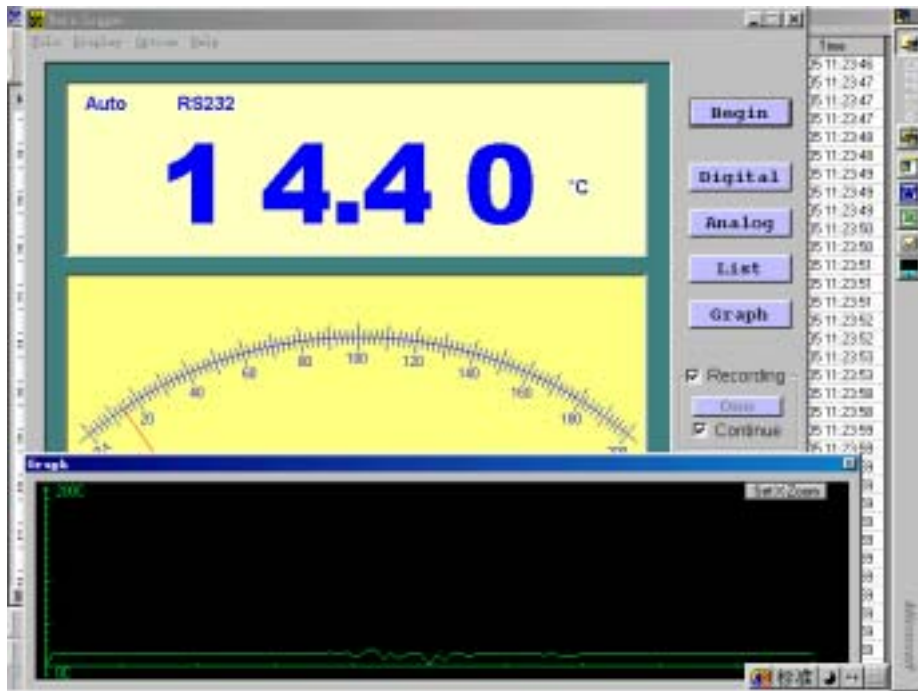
Data Logger
File Display Option Help

Auto RS232

14.40 °C

20 40 60 80 100 120 140 160 180 200

Begin
Digital
Analog
List
Graph

☑ Recording
Clear
☑ Continue

Time
05 11:23:46
05 11:23:47
05 11:23:47
05 11:23:47
05 11:23:48
05 11:23:48
05 11:23:49
05 11:23:49
05 11:23:49
05 11:23:50
05 11:23:50
05 11:23:51
05 11:23:51
05 11:23:51
05 11:23:52
05 11:23:52
05 11:23:53
05 11:23:53
05 11:23:58
05 11:23:58
05 11:23:59
05 11:23:59

Graph
200
Set X Zoom
00